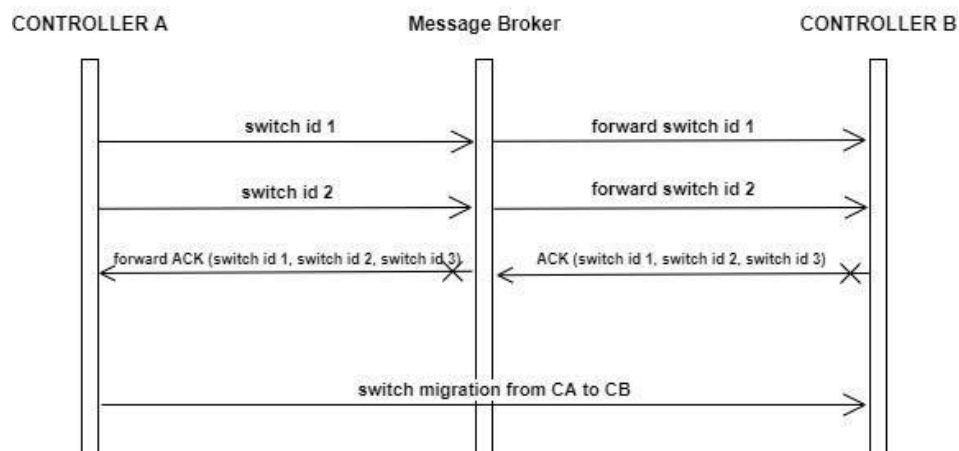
CONTROLLER A

Message Broker

CONTROLLER B

switch id 1

forward switch id 1

switch id 2

forward switch id 2

forward ACK (switch id 1, switch id 2, switch id 3)

ACK (switch id 1, switch id 2, switch id 3)

switch migration from CA to CB